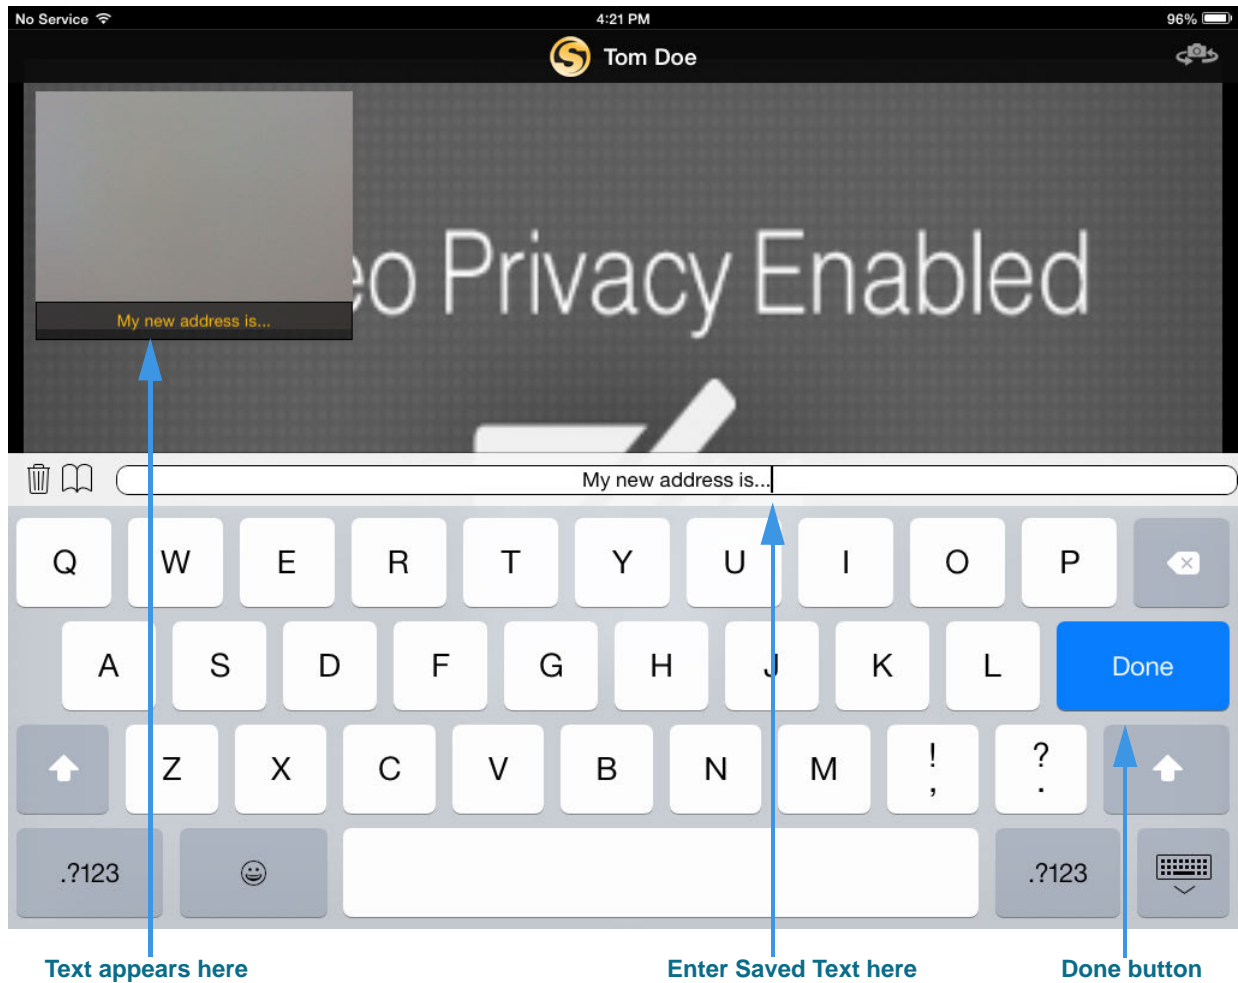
No Service
4:21 PM
96%

Tom Doe

eo Privacy Enabled

My new address is...

My new address is...

Q W E R T Y U I O P
A S D F G H J K L Done
Z X C V B N M ! , ? .
.?123 .?123

Text appears here
Enter Saved Text here
Done button